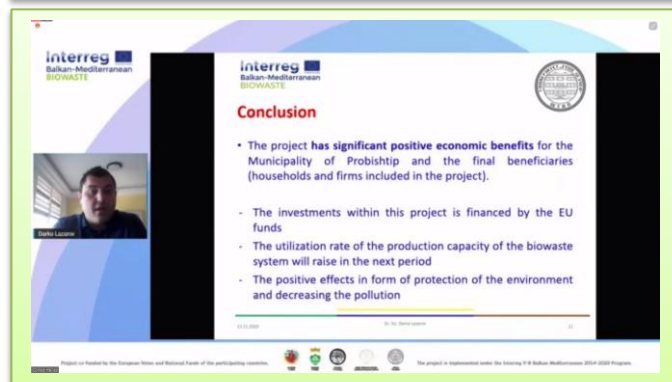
Interreg
Balkan-Mediterranean
BIOWASTE

Darko Lazarov

Interreg
Balkan-Mediterranean
BIOWASTE

Conclusion

• The project has significant positive economic benefits for the Municipality of Probishtip and the final beneficiaries (households and firms included in the project).

- The investments within this project is financed by the EU funds
- The utilization rate of the production capacity of the biowaste system will raise in the next period
- The positive effects in form of protection of the environment and decreasing the pollution

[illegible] Dr. Sci. Darko Lazarov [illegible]

Project co-funded by the European Union and National Funds of the participating countries.

The project is implemented under the Interreg V-B Balkan-Mediterranean 2014-2020 Program.